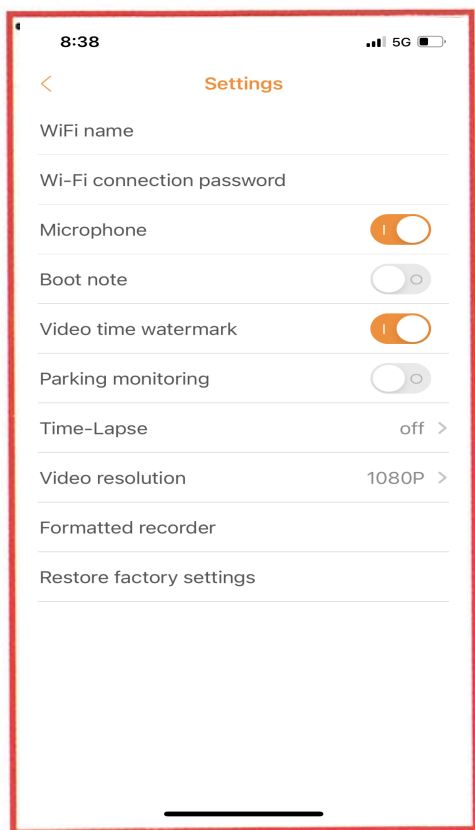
8:38

5G

<

Settings

WiFi name

Wi-Fi connection password

Microphone

Boot note

Video time watermark

Parking monitoring

Time-Lapse off >

Video resolution 1080P >

Formatted recorder

Restore factory settings